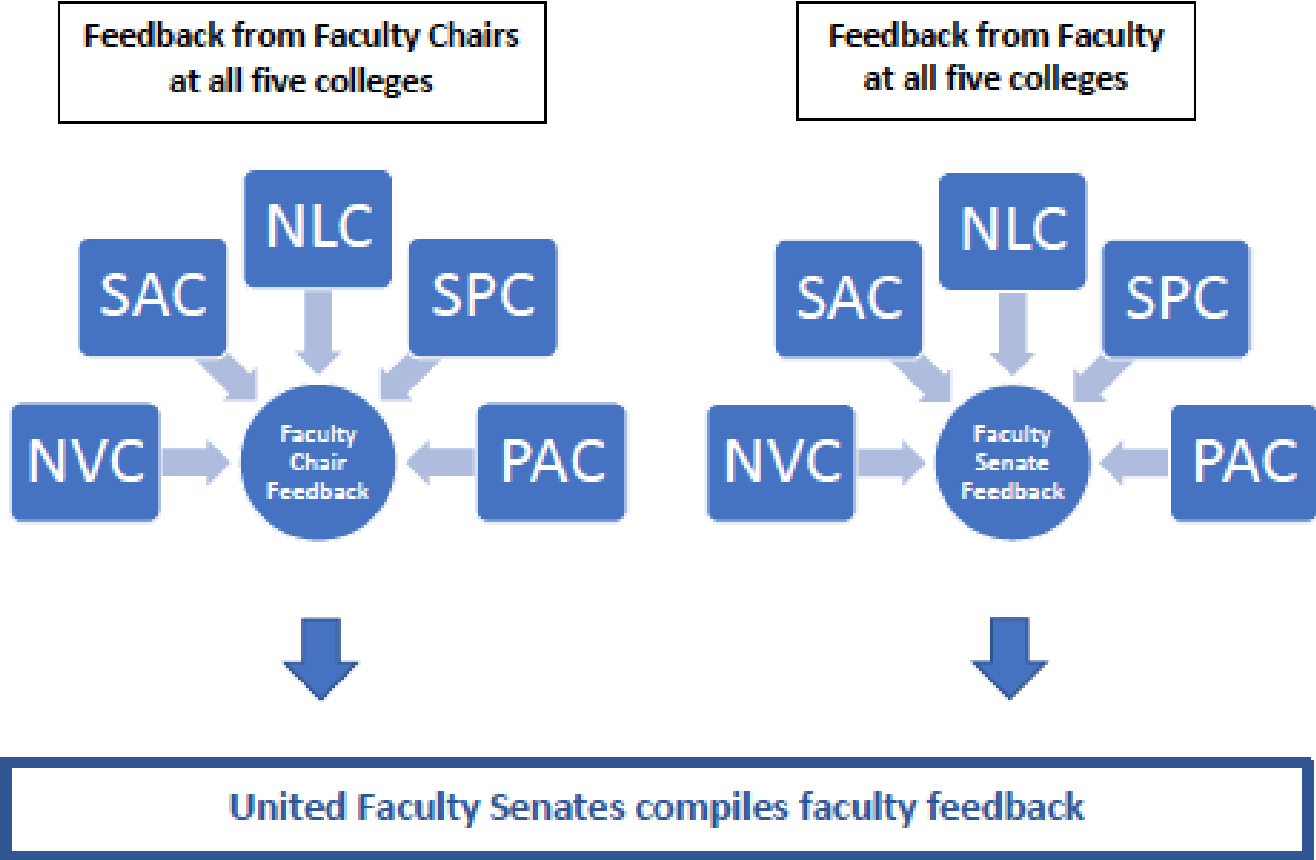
Feedback from Faculty Chairs at all five colleges

NLC

SAC

SPC

NVC

Faculty Chair Feedback

PAC

Feedback from Faculty at all five colleges

NLC

SAC

SPC

NVC

Faculty Senate Feedback

PAC

United Faculty Senates compiles faculty feedback